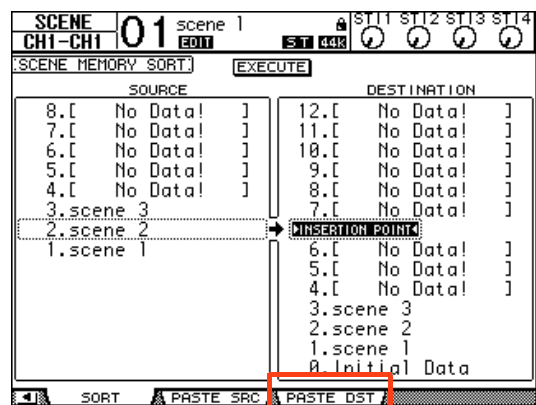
SCENE CH1-CH1 01 scene 1 EDIT ST 44k ST1 ST2 ST3 ST4

SCENE MEMORY SORT EXECUTE

SOURCE

8.[ No Data! ]
7.[ No Data! ]
6.[ No Data! ]
5.[ No Data! ]
4.[ No Data! ]
3.scene 3
2.scene 2
1.scene 1

DESTINATION

12.[ No Data! ]
11.[ No Data! ]
10.[ No Data! ]
9.[ No Data! ]
8.[ No Data! ]
7.[ No Data! ]
INSERTION POINT
6.[ No Data! ]
5.[ No Data! ]
4.[ No Data! ]
3.scene 3
2.scene 2
1.scene 1
0.Initial Data

SORT PASTE SRC PASTE DST